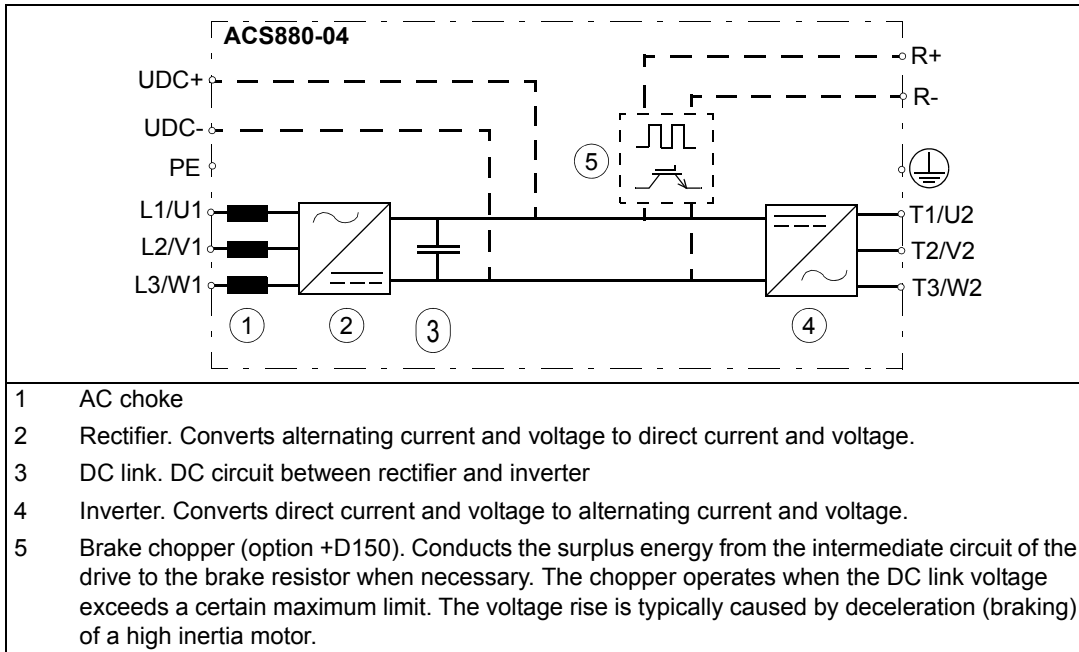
ACS880-04

UDC+
UDC-
PE
L1/U1
L2/V1
L3/W1

R+
R-

T1/U2
T2/V2
T3/W2

1
2
3
4
5

| | |
|---|---|
| 1 | AC choke |
| 2 | Rectifier. Converts alternating current and voltage to direct current and voltage. |
| 3 | DC link. DC circuit between rectifier and inverter |
| 4 | Inverter. Converts direct current and voltage to alternating current and voltage. |
| 5 | Brake chopper (option +D150). Conducts the surplus energy from the intermediate circuit of the drive to the brake resistor when necessary. The chopper operates when the DC link voltage exceeds a certain maximum limit. The voltage rise is typically caused by deceleration (braking) of a high inertia motor. |